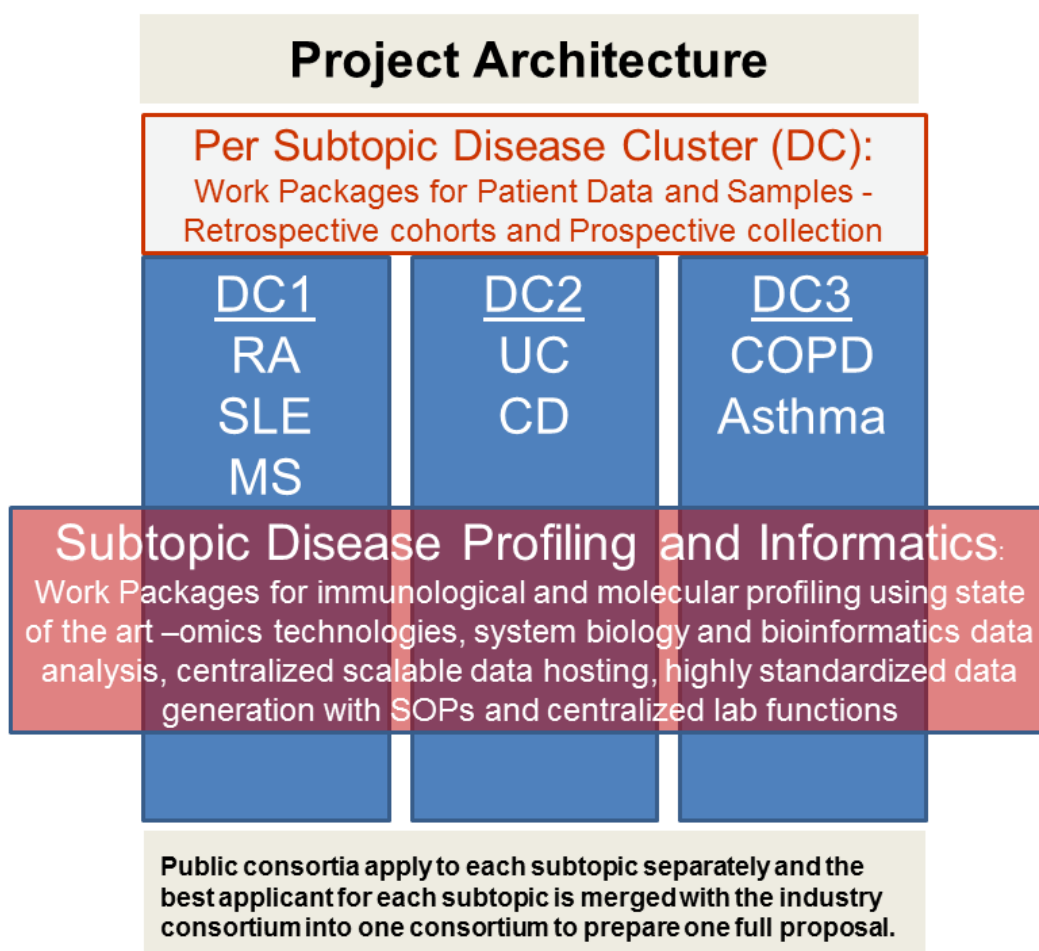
Project Architecture

Per Subtopic Disease Cluster (DC):
Work Packages for Patient Data and Samples - Retrospective cohorts and Prospective collection

DC1
RA
SLE
MS

DC2
UC
CD

DC3
COPD
Asthma

Subtopic Disease Profiling and Informatics:
Work Packages for immunological and molecular profiling using state of the art –omics technologies, system biology and bioinformatics data analysis, centralized scalable data hosting, highly standardized data generation with SOPs and centralized lab functions

Public consortia apply to each subtopic separately and the best applicant for each subtopic is merged with the industry consortium into one consortium to prepare one full proposal.